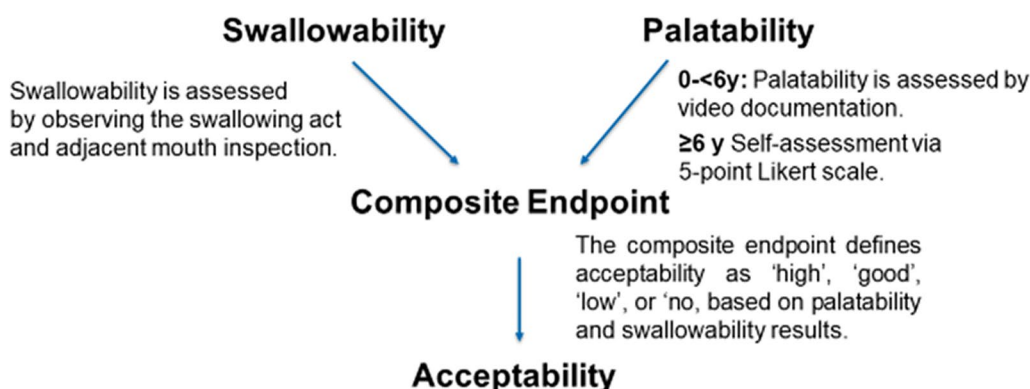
Swallowability

Palatability

Swallowability is assessed by observing the swallowing act and adjacent mouth inspection.

**0-<6y:** Palatability is assessed by video documentation.

**≥6 y** Self-assessment via 5-point Likert scale.

Composite Endpoint

The composite endpoint defines acceptability as 'high', 'good', 'low', or 'no, based on palatability and swallowability results.

Acceptability